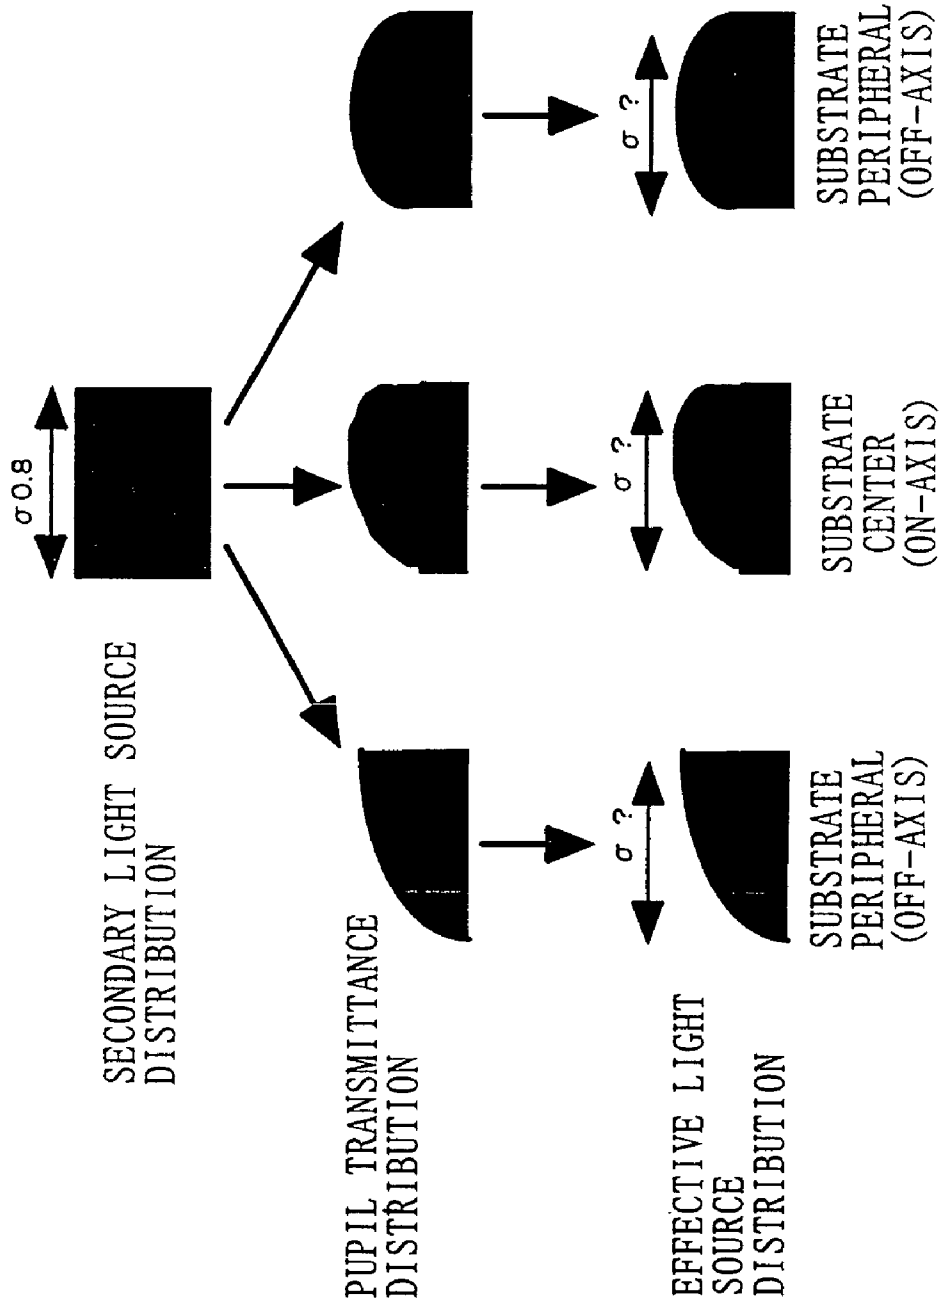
SECONDARY LIGHT SOURCE DISTRIBUTION

σ 0.8

PUPIL TRANSMITTANCE DISTRIBUTION

EFFECTIVE LIGHT SOURCE DISTRIBUTION

σ ?

σ ?

σ ?

SUBSTRATE PERIPHERAL (OFF-AXIS)

SUBSTRATE CENTER (ON-AXIS)

SUBSTRATE PERIPHERAL (OFF-AXIS)